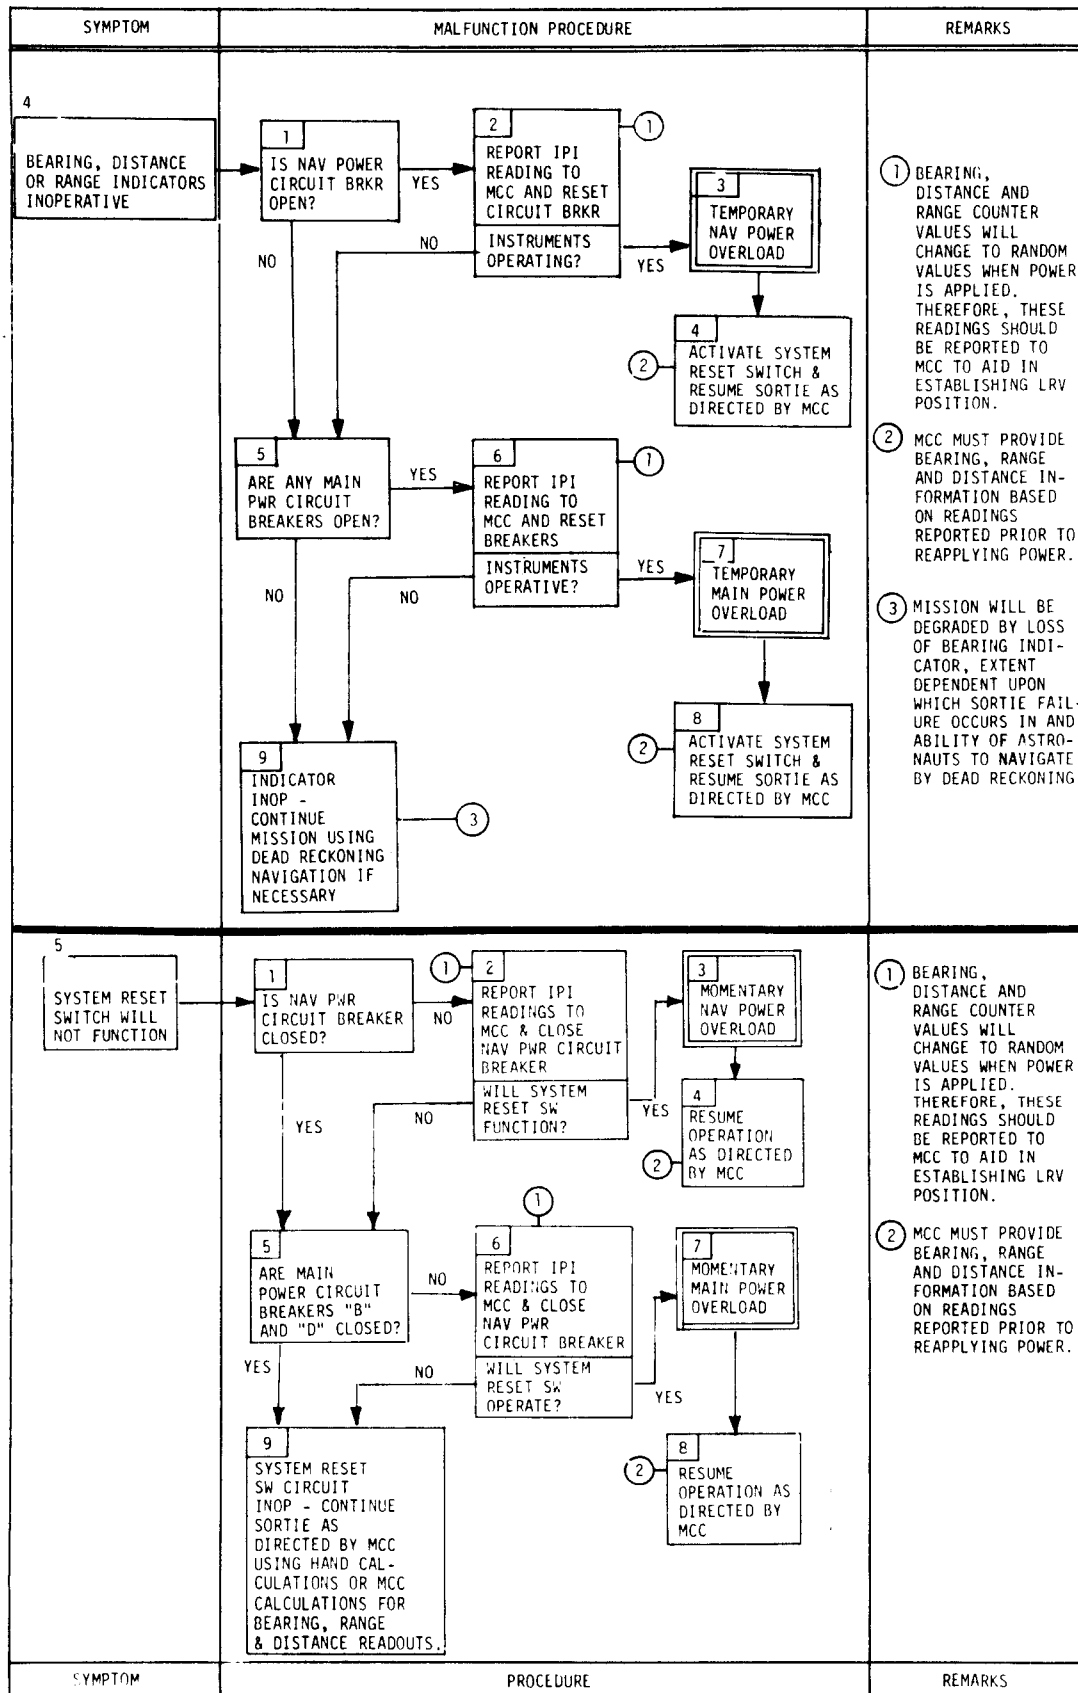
SYMPTOM | MALFUNCTION PROCEDURE | REMARKS

4

BEARING, DISTANCE OR RANGE INDICATORS INOPERATIVE

1 IS NAV POWER CIRCUIT BRKR OPEN?

YES

2 REPORT IPI READING TO MCC AND RESET CIRCUIT BRKR

1

INSTRUMENTS OPERATING?

NO

YES

3 TEMPORARY NAV POWER OVERLOAD

NO

4 ACTIVATE SYSTEM RESET SWITCH & RESUME SORTIE AS DIRECTED BY MCC

2

5 ARE ANY MAIN PWR CIRCUIT BREAKERS OPEN?

YES

6 REPORT IPI READING TO MCC AND RESET BREAKERS

1

INSTRUMENTS OPERATIVE?

YES

7 TEMPORARY MAIN POWER OVERLOAD

NO

NO

8 ACTIVATE SYSTEM RESET SWITCH & RESUME SORTIE AS DIRECTED BY MCC

2

9 INDICATOR INOP - CONTINUE MISSION USING DEAD RECKONING NAVIGATION IF NECESSARY

3

1 BEARING, DISTANCE AND RANGE COUNTER VALUES WILL CHANGE TO RANDOM VALUES WHEN POWER IS APPLIED. THEREFORE, THESE READINGS SHOULD BE REPORTED TO MCC TO AID IN ESTABLISHING LRV POSITION.

2 MCC MUST PROVIDE BEARING, RANGE AND DISTANCE INFORMATION BASED ON READINGS REPORTED PRIOR TO REAPPLYING POWER.

3 MISSION WILL BE DEGRADED BY LOSS OF BEARING INDICATOR, EXTENT DEPENDENT UPON WHICH SORTIE FAILURE OCCURS IN AND ABILITY OF ASTRONAUTS TO NAVIGATE BY DEAD RECKONING

5

SYSTEM RESET SWITCH WILL NOT FUNCTION

1 IS NAV PWR CIRCUIT BREAKER CLOSED?

NO

1

2 REPORT IPI READINGS TO MCC & CLOSE NAV PWR CIRCUIT BREAKER

WILL SYSTEM RESET SW FUNCTION?

YES

3 MOMENTARY NAV POWER OVERLOAD

NO

YES

4 RESUME OPERATION AS DIRECTED BY MCC

2

1

5 ARE MAIN POWER CIRCUIT BREAKERS "B" AND "D" CLOSED?

NO

6 REPORT IPI READINGS TO MCC & CLOSE NAV PWR CIRCUIT BREAKER

WILL SYSTEM RESET SW OPERATE?

7 MOMENTARY MAIN POWER OVERLOAD

YES

NO

YES

9 SYSTEM RESET SW CIRCUIT INOP - CONTINUE SORTIE AS DIRECTED BY MCC USING HAND CALCULATIONS OR MCC CALCULATIONS FOR BEARING, RANGE & DISTANCE READOUTS.

8 RESUME OPERATION AS DIRECTED BY MCC

2

1 BEARING, DISTANCE AND RANGE COUNTER VALUES WILL CHANGE TO RANDOM VALUES WHEN POWER IS APPLIED. THEREFORE, THESE READINGS SHOULD BE REPORTED TO MCC TO AID IN ESTABLISHING LRV POSITION.

2 MCC MUST PROVIDE BEARING, RANGE AND DISTANCE INFORMATION BASED ON READINGS REPORTED PRIOR TO REAPPLYING POWER.

SYMPTOM | PROCEDURE | REMARKS